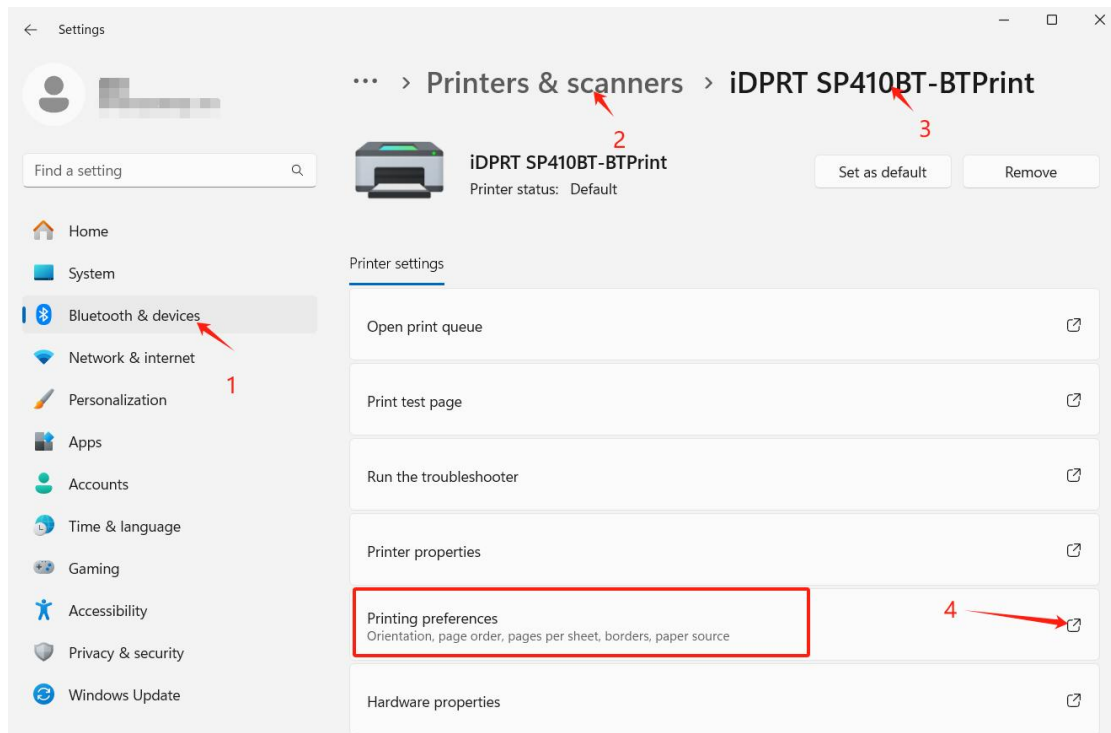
Settings

Find a setting

Home

System

Bluetooth & devices

Network & internet

Personalization

Apps

Accounts

Time & language

Gaming

Accessibility

Privacy & security

Windows Update

1

··· > Printers & scanners > iDPRT SP410BT-BTPrint

2

3

iDPRT SP410BT-BTPrint
Printer status: Default

Set as default

Remove

Printer settings

Open print queue

Print test page

Run the troubleshooter

Printer properties

Printing preferences
Orientation, page order, pages per sheet, borders, paper source

4

Hardware properties